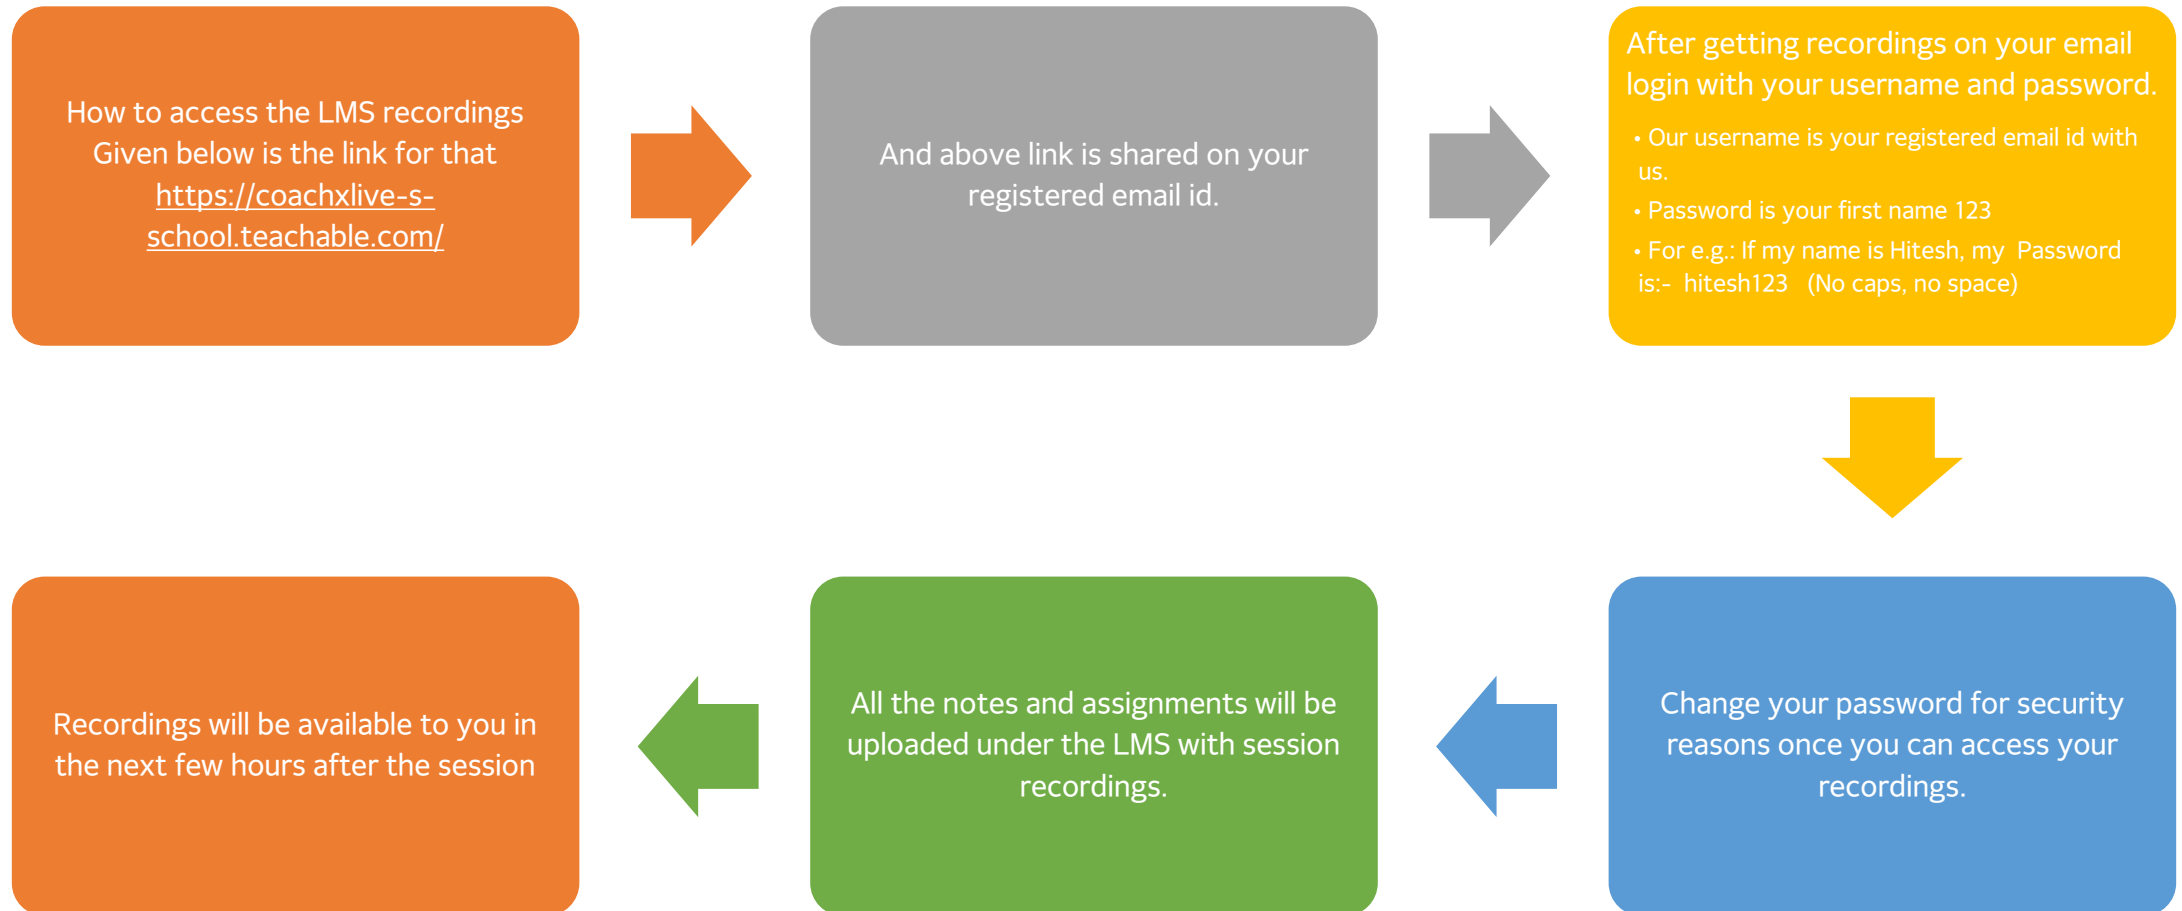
How to access the LMS recordings
Given below is the link for that
https://coachxlive-s-school.teachable.com/

And above link is shared on your registered email id.

After getting recordings on your email login with your username and password.

- Our username is your registered email id with us.
- Password is your first name 123
- For e.g.: If my name is Hitesh, my Password is:- hitesh123 (No caps, no space)

Change your password for security reasons once you can access your recordings.

All the notes and assignments will be uploaded under the LMS with session recordings.

Recordings will be available to you in the next few hours after the session